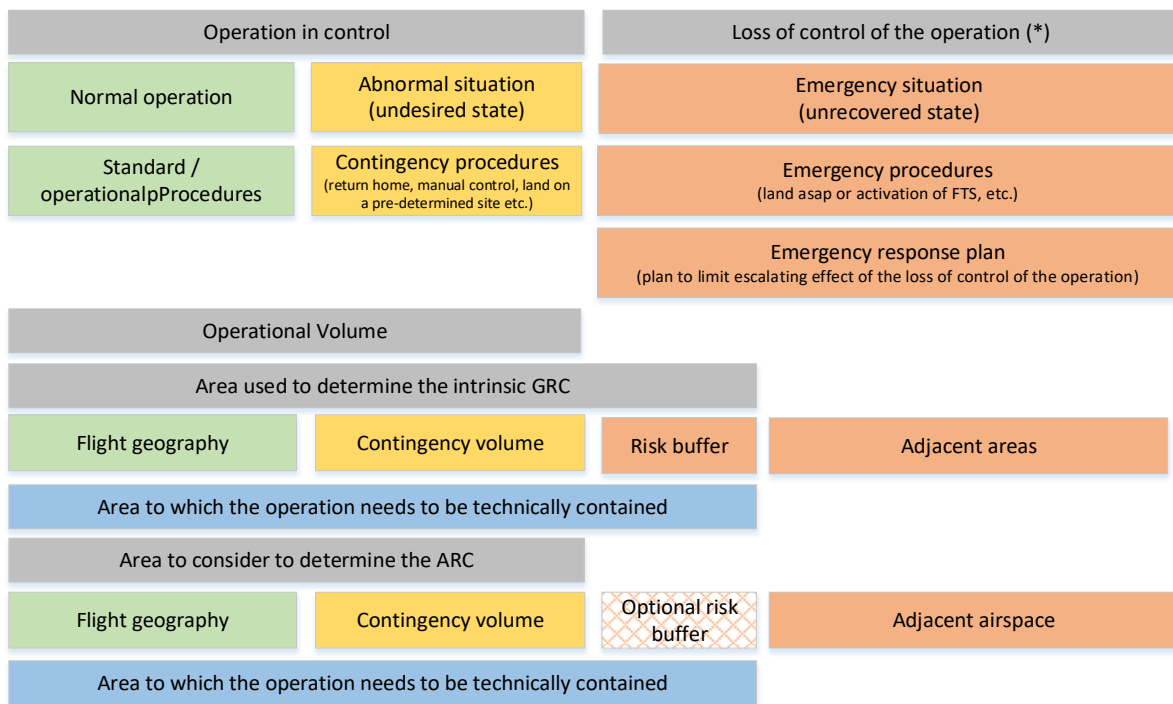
Operation in control

Loss of control of the operation (*)

Normal operation

Abnormal situation (undesired state)

Emergency situation (unrecovered state)

Standard / operationalpProcedures

Contingency procedures (return home, manual control, land on a pre-determined site etc.)

Emergency procedures (land asap or activation of FTS, etc.)

Emergency response plan (plan to limit escalating effect of the loss of control of the operation)

Operational Volume

Area used to determine the intrinsic GRC

Flight geography

Contingency volume

Risk buffer

Adjacent areas

Area to which the operation needs to be technically contained

Area to consider to determine the ARC

Flight geography

Contingency volume

Optional risk buffer

Adjacent airspace

Area to which the operation needs to be technically contained